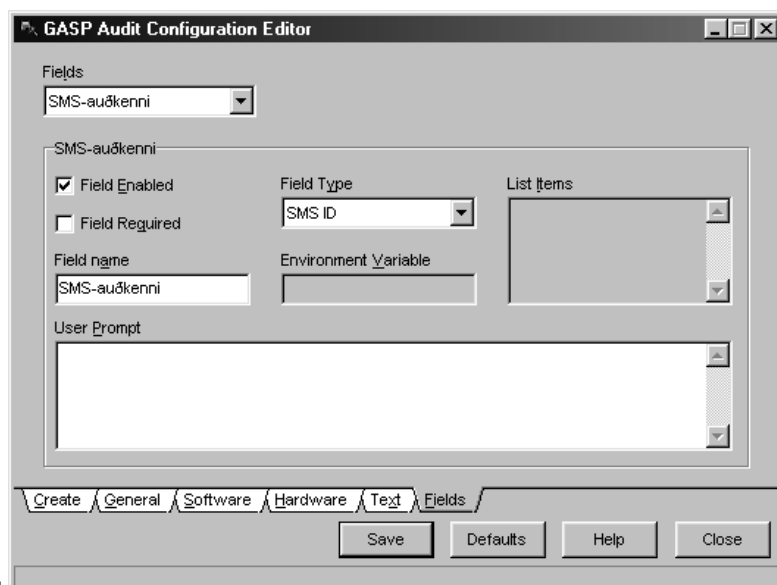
GASP Audit Configuration Editor

Fields
SMS-auðkenni

SMS-auðkenni

Field Enabled
Field Required

Field Type
SMS ID

List Items

Field name
SMS-auðkenni

Environment Variable

User Prompt

Create | General | Software | Hardware | Text | Fields

Save | Defaults | Help | Close